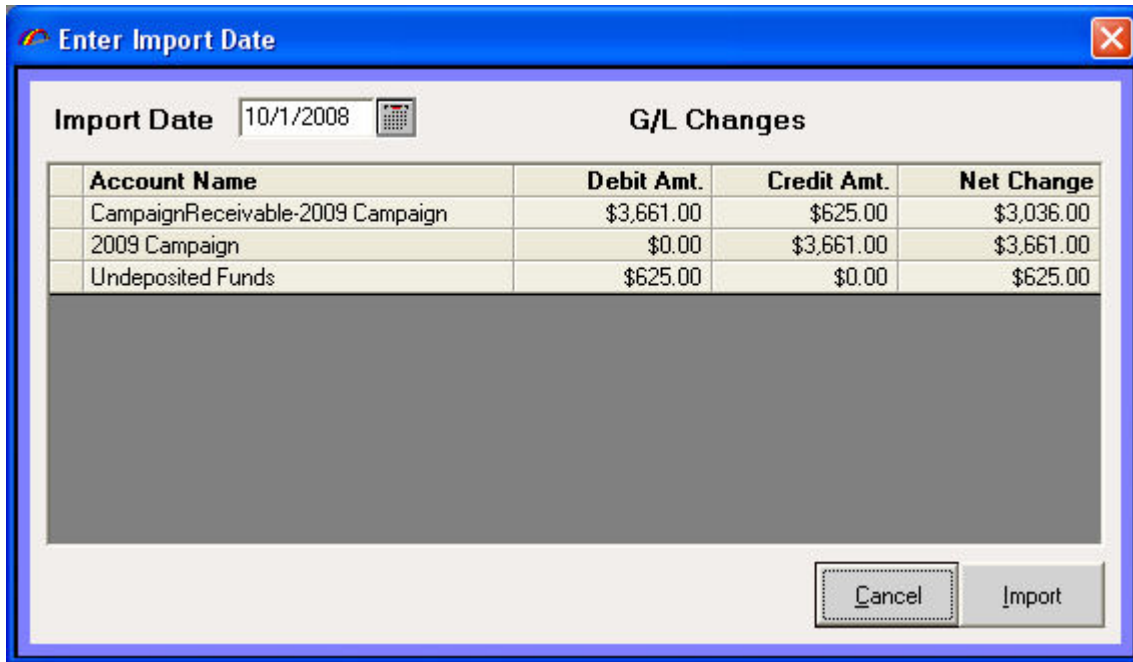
Enter Import Date

Import Date 10/1/2008

G/L Changes

| Account Name | Debit Amt. | Credit Amt. | Net Change |
|---|---|---|---|
| CampaignReceivable-2009 Campaign | \$3,661.00 | \$625.00 | \$3,036.00 |
| 2009 Campaign | \$0.00 | \$3,661.00 | \$3,661.00 |
| Undeposited Funds | \$625.00 | \$0.00 | \$625.00 |

Cancel

Import